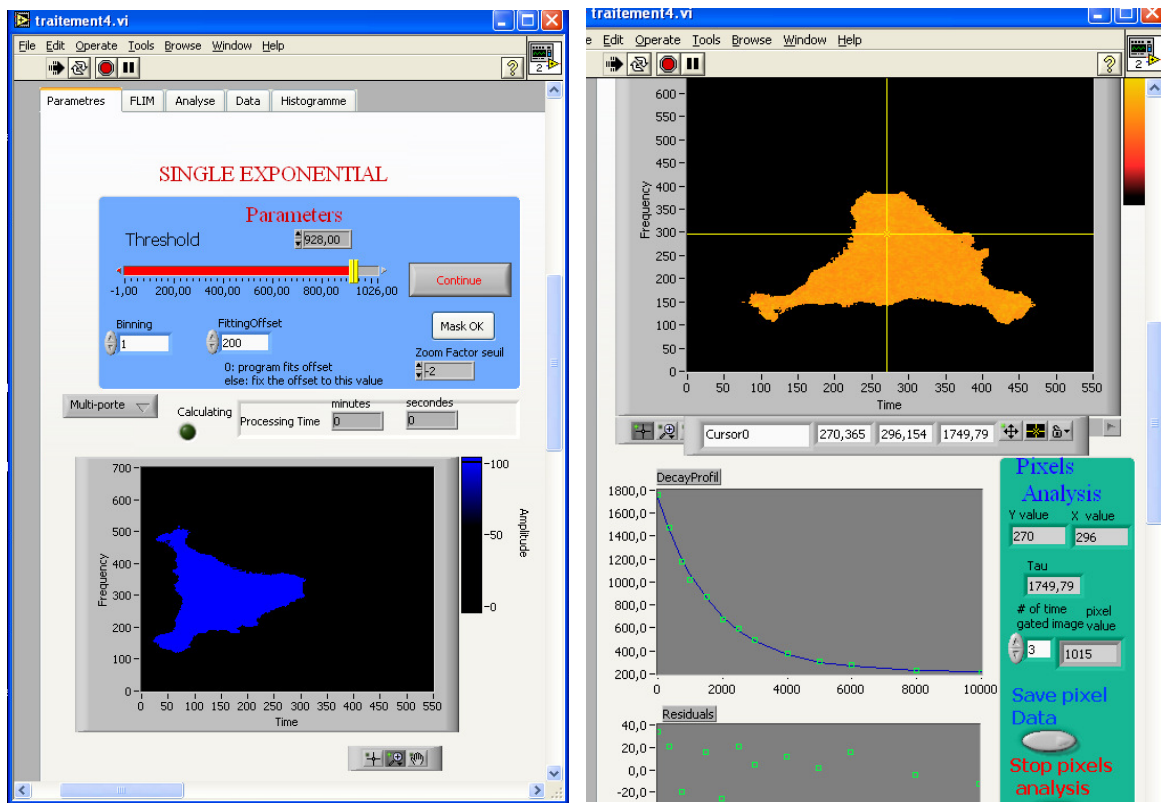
traitement4.vi

File Edit Operate Tools Browse Window Help

Parametres FLIM Analyse Data Histogramme

SINGLE EXPONENTIAL

Parameters

Threshold 928,00

-1,00 200,00 400,00 600,00 800,00 1026,00

Continue

Binning 1

FittingOffset 200

Mask OK

0: program fits offset
else: fix the offset to this value

Zoom Factor seuil -2

Multi-porte

Calculating

Processing Time

minutes 0

secondes 0

700 600 500 400 300 200 100 0

Frequency

0 50 100 150 200 250 300 350 400 450 500 550

Time

100 -50 -0

Amplitude

traitement4.vi

e Edit Operate Tools Browse Window Help

600 550 500 450 400 350 300 250 200 150 100 50 0

Frequency

0 50 100 150 200 250 300 350 400 450 500 550

Time

Cursor0 270,365 296,154 1749,79

DecayProfil

1800,0 1600,0 1400,0 1200,0 1000,0 800,0 600,0 400,0 200,0

0 2000 4000 6000 8000 10000

Residuals

40,0 20,0 0,0 -20,0

Pixels Analysis

Y value 270

X value 296

Tau 1749,79

# of time gated image 3

pixel value 1015

Save pixel Data

Stop pixels analysis